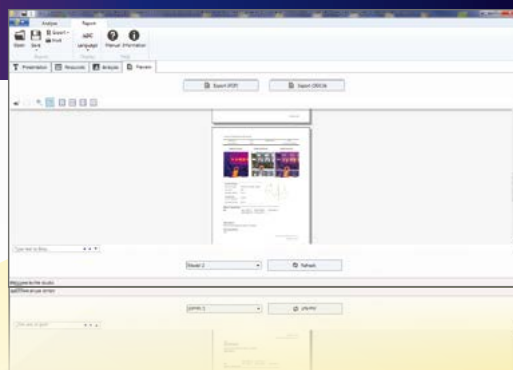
Analysis Report

Open Save Export Print ABC Language Manual Information

Presentation Resources Analysis Preview

Export (PDF) Export (DOCX)

Type text to filter...

Report 1

Refresh

Welcome to the studio